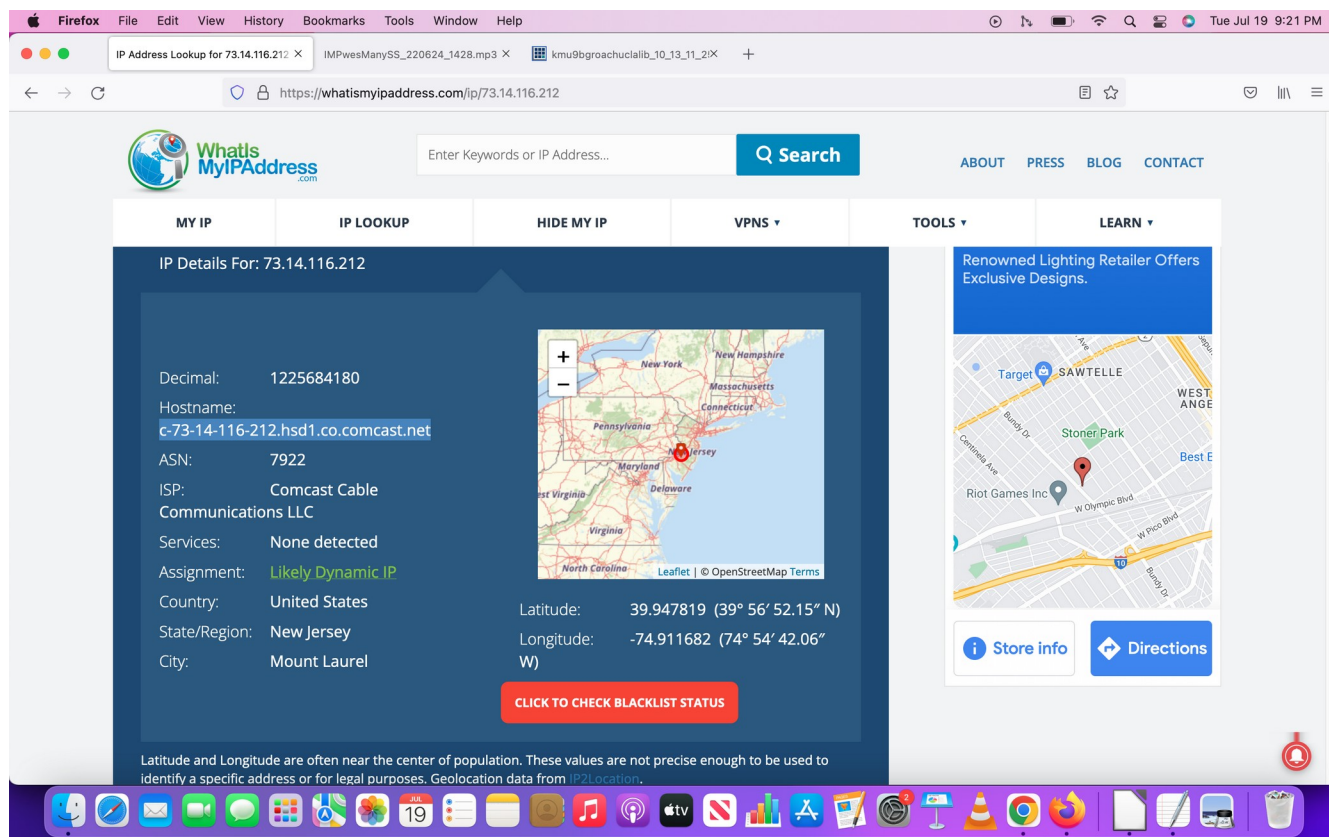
Firefox File Edit View History Bookmarks Tools Window Help

Tue Jul 19 9:21 PM

IP Address Lookup for 73.14.116.212 ×
IMPwesManySS_220624_1428.mp3 ×
kmu9bgroachuclalib_10_13_11_2 ×
+

https://whatismyipaddress.com/ip/73.14.116.212

WhatIs MyIPAddress .com

Enter Keywords or IP Address...

Search

ABOUT PRESS BLOG CONTACT

MY IP
IP LOOKUP
HIDE MY IP
VPNS ▾
TOOLS ▾
LEARN ▾

IP Details For: 73.14.116.212

Decimal: 1225684180
Hostname: c-73-14-116-212.hsd1.co.comcast.net
ASN: 7922
ISP: Comcast Cable Communications LLC
Services: None detected
Assignment: Likely Dynamic IP
Country: United States
State/Region: New Jersey
City: Mount Laurel

+
−
New York
New Hampshire
Massachusetts
Connecticut
Pennsylvania
New Jersey
Maryland
Delaware
West Virginia
Virginia
North Carolina
Leaflet | © OpenStreetMap Terms

Latitude: 39.947819 (39° 56′ 52.15″ N)
Longitude: -74.911682 (74° 54′ 42.06″ W)

CLICK TO CHECK BLACKLIST STATUS

Renowned Lighting Retailer Offers Exclusive Designs.

Target
SAWTELLE
WEST ANGE
Bundy Dr
Centinela Ave
Stoner Park
Best B
Riot Games Inc
W Olympic Blvd
W Pico Blvd
10
Bundy Dr

Store info
Directions

Latitude and Longitude are often near the center of population. These values are not precise enough to be used to identify a specific address or for legal purposes. Geolocation data from IP2Location.

JUL 19